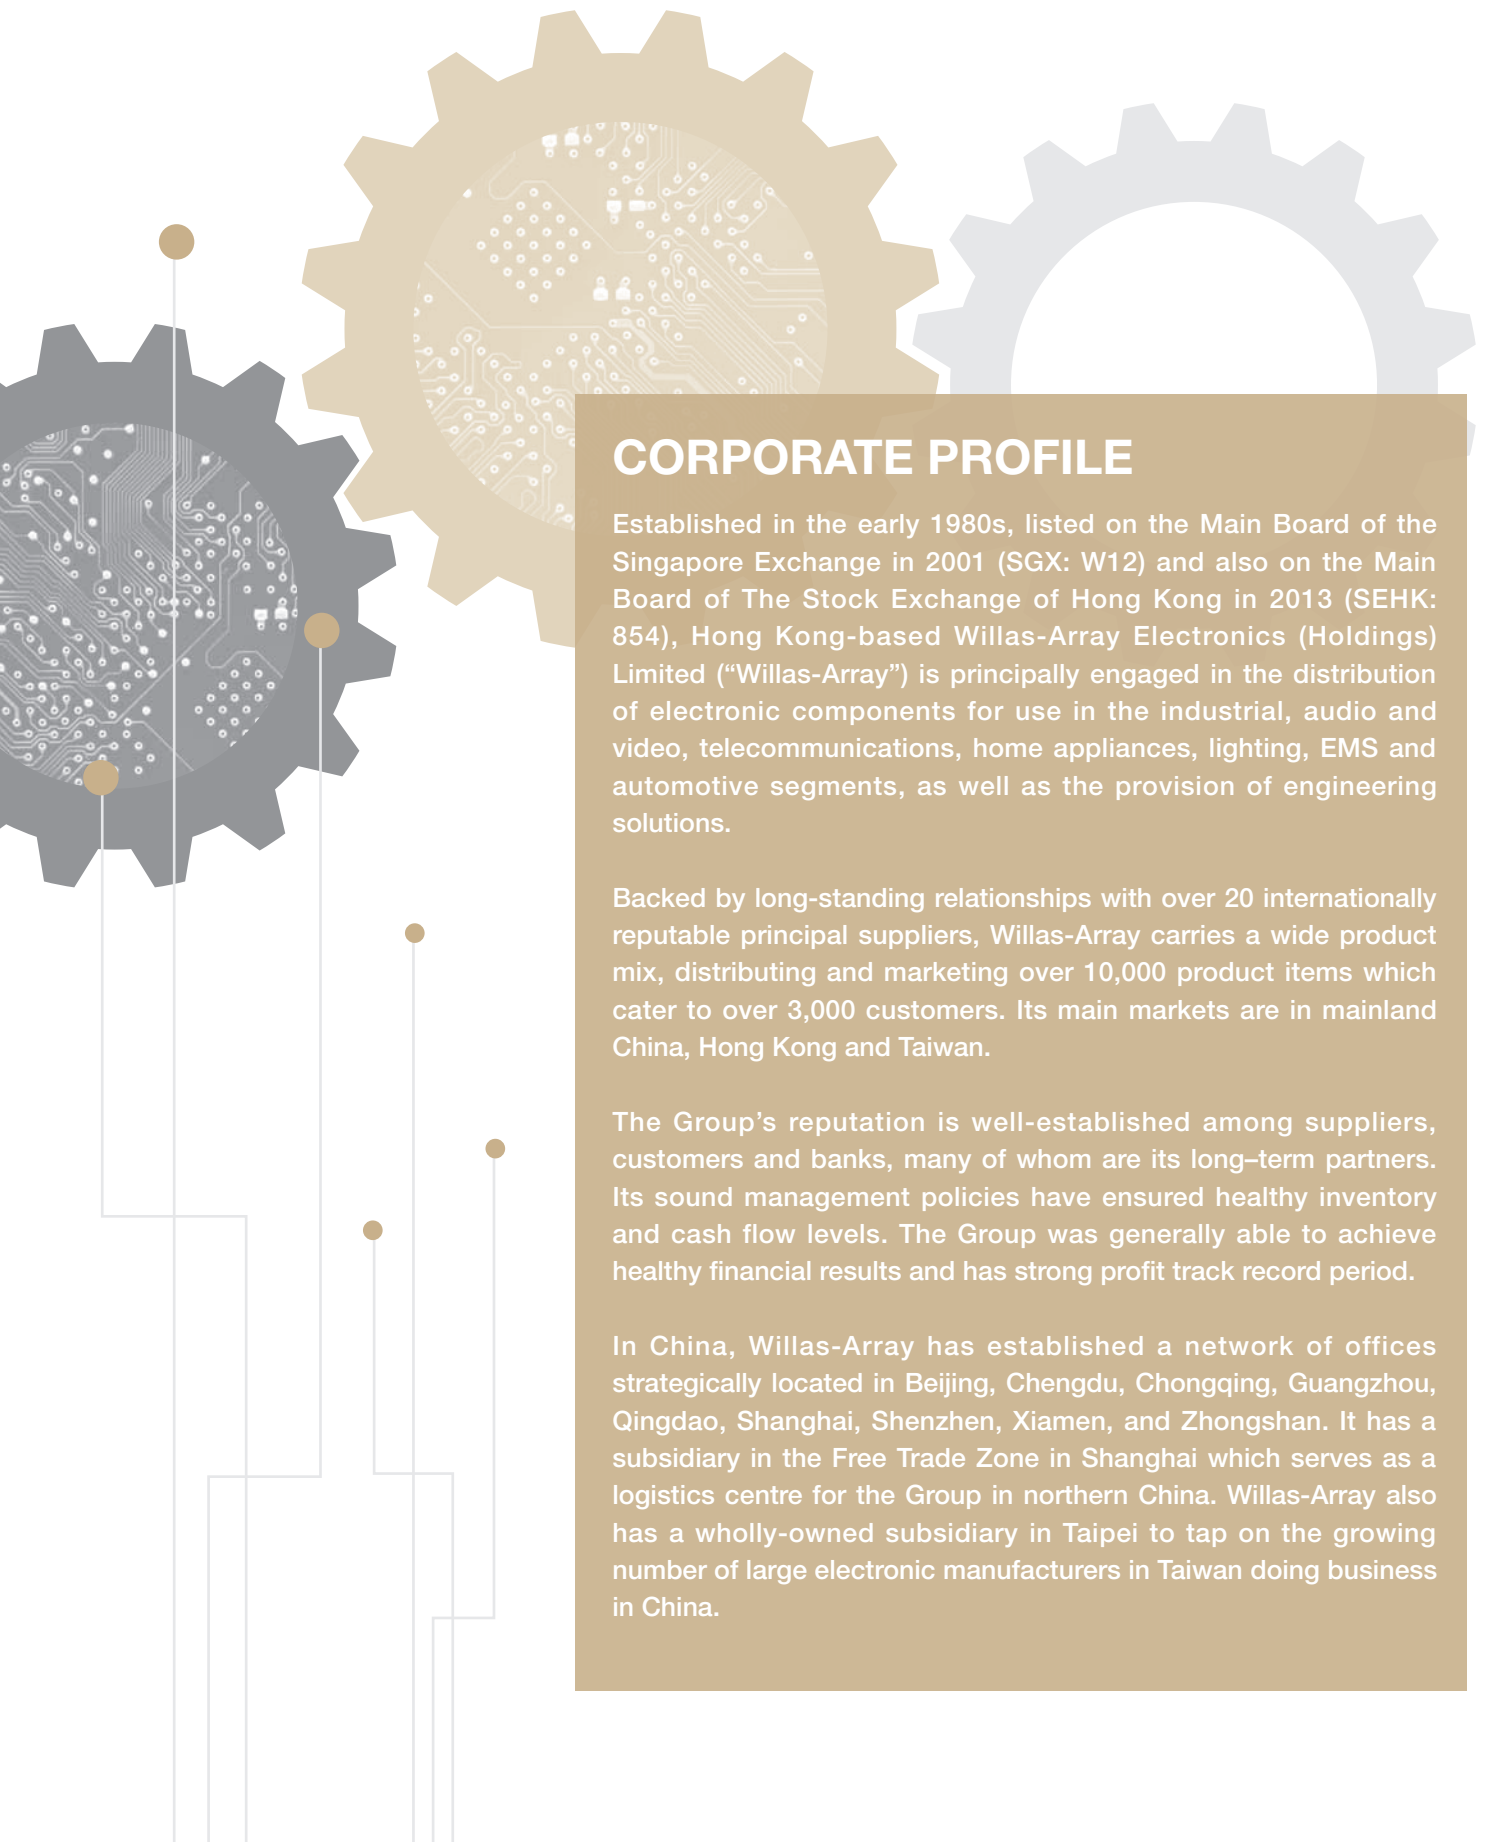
CORPORATE PROFILE

Established in the early 1980s, listed on the Main Board of the Singapore Exchange in 2001 (SGX: W12) and also on the Main Board of The Stock Exchange of Hong Kong in 2013 (SEHK: 854), Hong Kong-based Willas-Array Electronics (Holdings) Limited ("Willas-Array") is principally engaged in the distribution of electronic components for use in the industrial, audio and video, telecommunications, home appliances, lighting, EMS and automotive segments, as well as the provision of engineering solutions.

Backed by long-standing relationships with over 20 internationally reputable principal suppliers, Willas-Array carries a wide product mix, distributing and marketing over 10,000 product items which cater to over 3,000 customers. Its main markets are in mainland China, Hong Kong and Taiwan.

The Group's reputation is well-established among suppliers, customers and banks, many of whom are its long–term partners. Its sound management policies have ensured healthy inventory and cash flow levels. The Group was generally able to achieve healthy financial results and has strong profit track record period.

In China, Willas-Array has established a network of offices strategically located in Beijing, Chengdu, Chongqing, Guangzhou, Qingdao, Shanghai, Shenzhen, Xiamen, and Zhongshan. It has a subsidiary in the Free Trade Zone in Shanghai which serves as a logistics centre for the Group in northern China. Willas-Array also has a wholly-owned subsidiary in Taipei to tap on the growing number of large electronic manufacturers in Taiwan doing business in China.